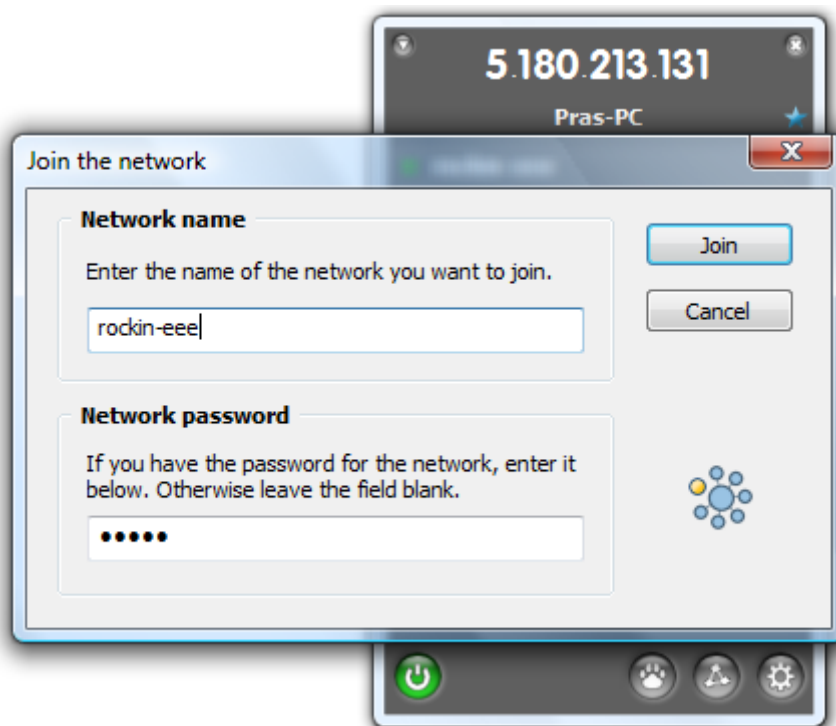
5.180.213.131

Pras-PC

Join the network

X

Network name

Enter the name of the network you want to join.

rockin-eee

Join

Cancel

Network password

If you have the password for the network, enter it below. Otherwise leave the field blank.

•••••